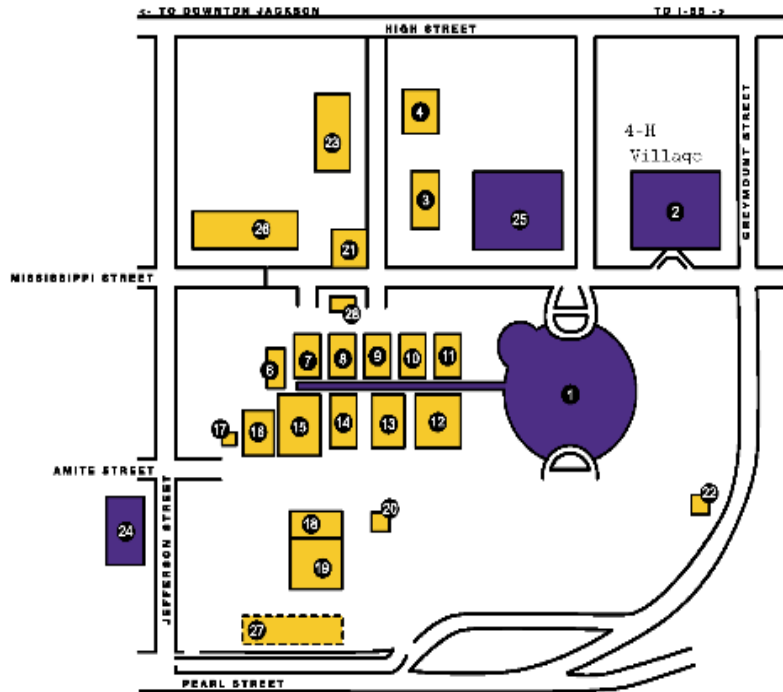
<- TO DOWNTOWN JACKSON
TO I-55 ->
HIGH STREET
4-H Village
GREYMOUNT STREET
MISSISSIPPI STREET
AMITE STREET
JEFFERSON STREET
PEARL STREET
23
4
3
25
2
26
21
28
1
7
8
9
10
11
6
17
16
15
14
13
12
24
18
20
22
19
27